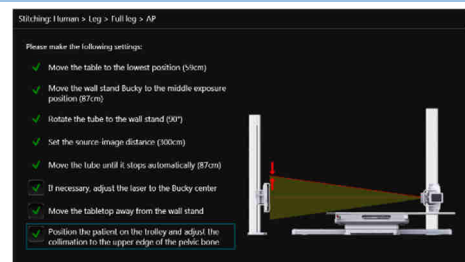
Stitching: Human > Leg > Full leg > AP

Please make the following settings:

Move the table to the lowest position (59cm)

Move the wall stand Bucky to the middle exposure position (87cm)

Rotate the tube to the wall stand (90°)

Set the source-image distance (300cm)

Move the tube until it stops automatically (87cm)

If necessary, adjust the laser to the Bucky center

Move the tabletop away from the wall stand

Position the patient on the trolley and adjust the collimation to the upper edge of the pelvic bone